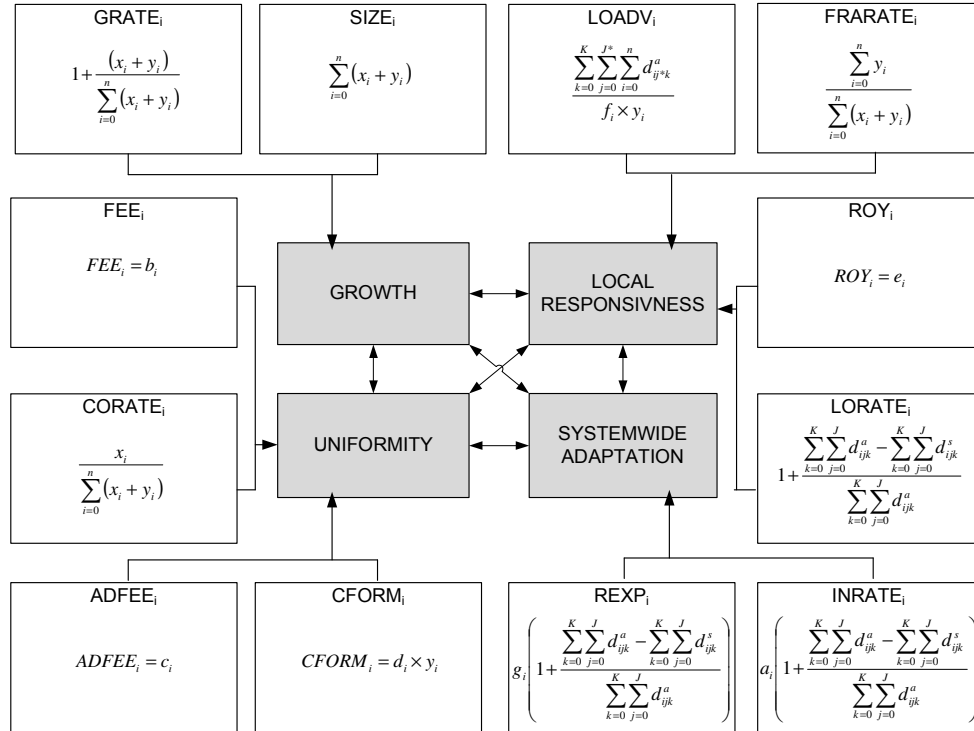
GRATE$_i$

$1+\frac{(x_i+y_i)}{\sum_{i=0}^{n}(x_i+y_i)}$

SIZE$_i$

$\sum_{i=0}^{n}(x_i+y_i)$

LOADV$_i$

$\frac{\sum_{k=0}^{K}\sum_{j=0}^{J*}\sum_{i=0}^{n}d_{ij*k}^{a}}{f_i \times y_i}$

FRARATE$_i$

$\frac{\sum_{i=0}^{n}y_i}{\sum_{i=0}^{n}(x_i+y_i)}$

FEE$_i$

$FEE_i = b_i$

GROWTH

LOCAL RESPONSIVNESS

ROY$_i$

$ROY_i = e_i$

CORATE$_i$

$\frac{x_i}{\sum_{i=0}^{n}(x_i+y_i)}$

UNIFORMITY

SYSTEMWIDE ADAPTATION

LORATE$_i$

$1+\frac{\sum_{k=0}^{K}\sum_{j=0}^{J}d_{ijk}^{a}-\sum_{k=0}^{K}\sum_{j=0}^{J}d_{ijk}^{s}}{\sum_{k=0}^{K}\sum_{j=0}^{J}d_{ijk}^{a}}$

ADFEE$_i$

$ADFEE_i = c_i$

CFORM$_i$

$CFORM_i = d_i \times y_i$

REXP$_i$

$g_i\left(1+\frac{\sum_{k=0}^{K}\sum_{j=0}^{J}d_{ijk}^{a}-\sum_{k=0}^{K}\sum_{j=0}^{J}d_{ijk}^{s}}{\sum_{k=0}^{K}\sum_{j=0}^{J}d_{ijk}^{a}}\right)$

INRATE$_i$

$a_i\left(1+\frac{\sum_{k=0}^{K}\sum_{j=0}^{J}d_{ijk}^{a}-\sum_{k=0}^{K}\sum_{j=0}^{J}d_{ijk}^{s}}{\sum_{k=0}^{K}\sum_{j=0}^{J}d_{ijk}^{a}}\right)$